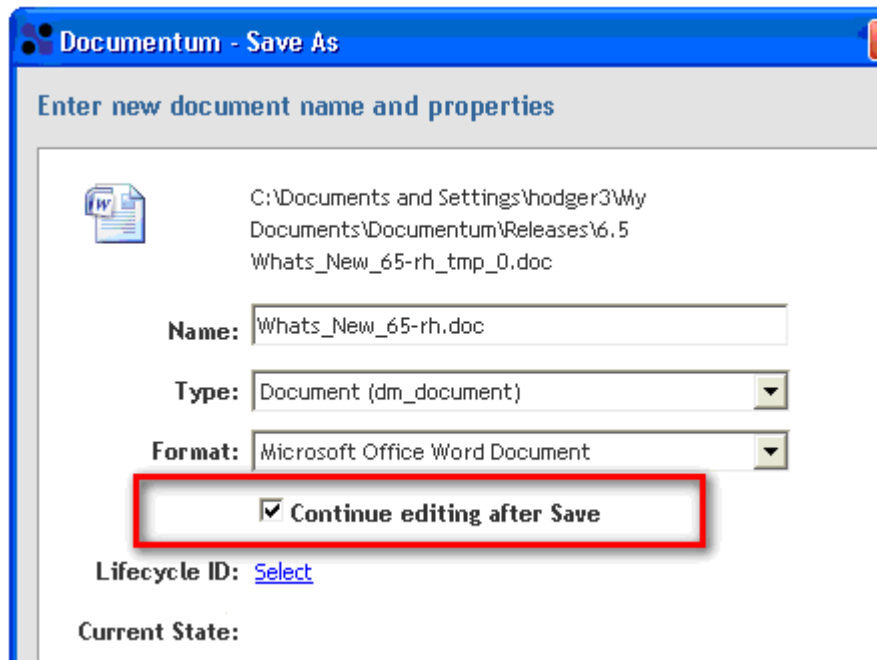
Documentum - Save As

Enter new document name and properties

C:\Documents and Settings\hodger3\My Documents\Documentum\Releases\6.5 Whats_New_65-rh_tmp_0.doc

Name: Whats_New_65-rh.doc

Type: Document (dm_document)

Format: Microsoft Office Word Document

Continue editing after Save

Lifecycle ID: Select

Current State: